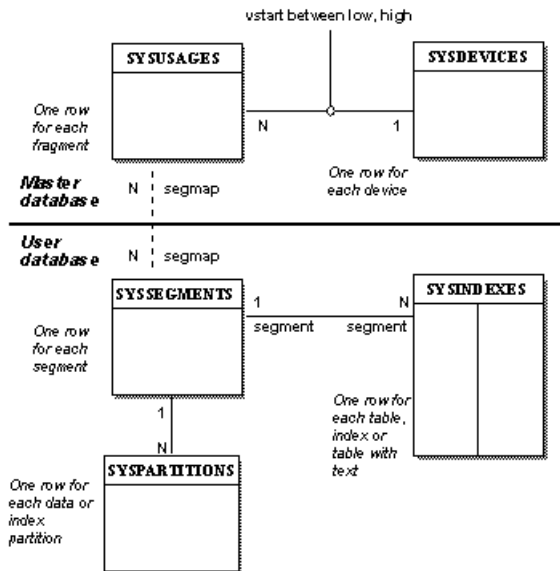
vstart between low, high

SYSUSAGES

SYSDEVICES

One row for each fragment

N

1

One row for each device

Master database

N segmap

User database

N segmap

SYSSEGMENTS

1

N

SYSINDEXES

segment

segment

One row for each segment

One row for each table, index or table with text

1

N

SYSPARTITIONS

One row for each data or index partition